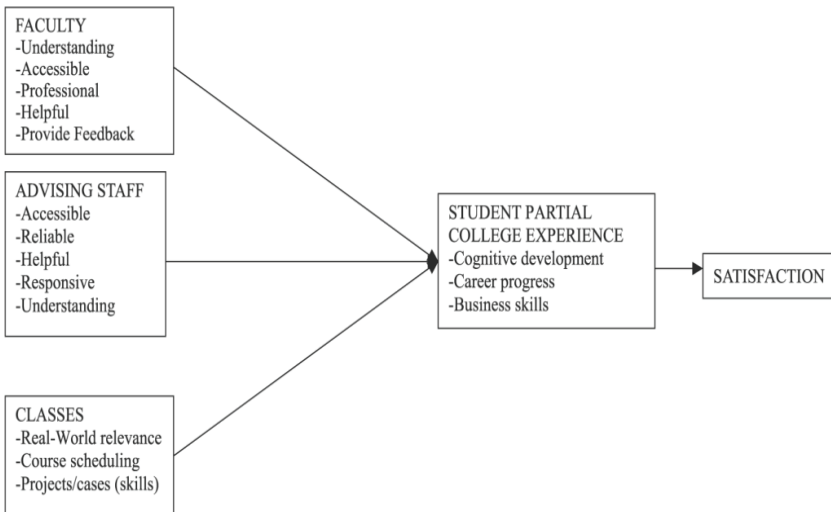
FACULTY
-Understanding
-Accessible
-Professional
-Helpful
-Provide Feedback

ADVISING STAFF
-Accessible
-Reliable
-Helpful
-Responsive
-Understanding

CLASSES
-Real-World relevance
-Course scheduling
-Projects/cases (skills)

STUDENT PARTIAL COLLEGE EXPERIENCE
-Cognitive development
-Career progress
-Business skills

SATISFACTION